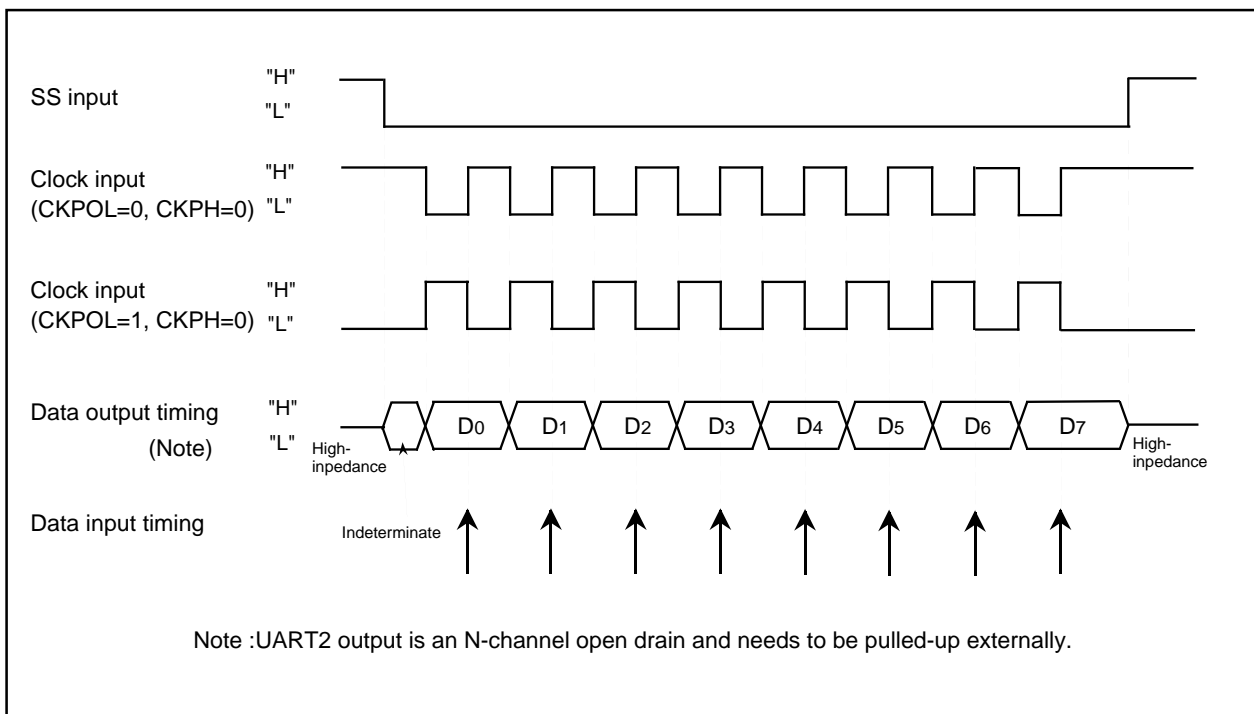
SS input "H" "L"

Clock input (CKPOL=0, CKPH=0) "H" "L"

Clock input (CKPOL=1, CKPH=0) "H" "L"

Data output timing (Note) "H" "L"

High-inpedance

$D_0$ $D_1$ $D_2$ $D_3$ $D_4$ $D_5$ $D_6$ $D_7$

High-inpedance

Data input timing

Indeterminate

Note :UART2 output is an N-channel open drain and needs to be pulled-up externally.